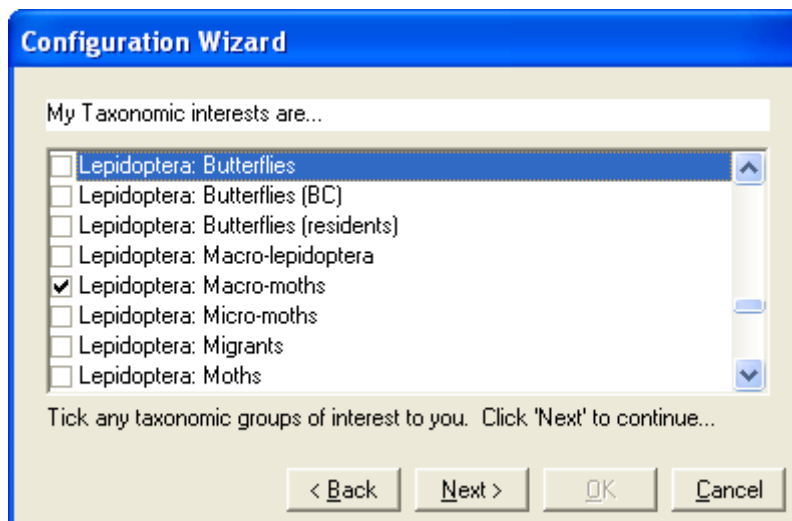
Configuration Wizard

My Taxonomic interests are...

Lepidoptera: Butterflies
Lepidoptera: Butterflies (BC)
Lepidoptera: Butterflies (residents)
Lepidoptera: Macro-lepidoptera
Lepidoptera: Macro-moths
Lepidoptera: Micro-moths
Lepidoptera: Migrants
Lepidoptera: Moths

Tick any taxonomic groups of interest to you. Click 'Next' to continue...

< Back
Next >
OK
Cancel